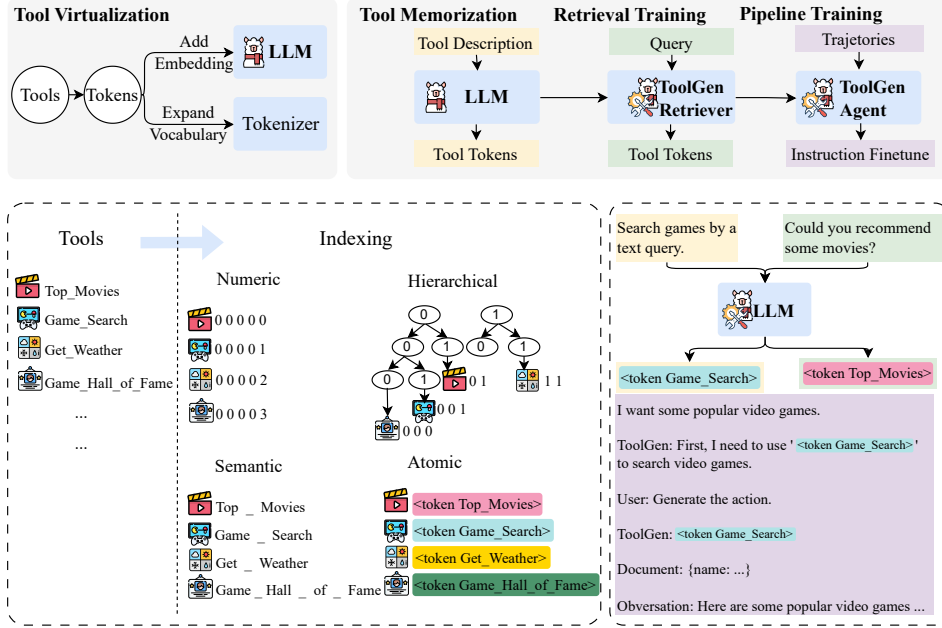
Tool Virtualization

Tools

Tokens

Add Embedding

LLM

Expand Vocabulary

Tokenizer

Tool Memorization

Tool Description

LLM

Tool Tokens

Retrieval Training

Query

ToolGen Retriever

Tool Tokens

Pipeline Training

Trajetories

ToolGen Agent

Instruction Finetune

Tools

Top_Movies

Game_Search

Get_Weather

Game_Hall_of_Fame

...

...

Indexing

Numeric

0 0 0 0 0

0 0 0 0 1

0 0 0 0 2

0 0 0 0 3

Hierarchical

0

1

0

1

0

1

0

1

0 1

1 1

0 0 1

0 0 0

Semantic

Top _ Movies

Game _ Search

Get _ Weather

Game _ Hall _ of _ Fame

Atomic

<token Top_Movies>

<token Game_Search>

<token Get_Weather>

<token Game_Hall_of_Fame>

Search games by a text query.

Could you recommend some movies?

LLM

<token Game_Search>

<token Top_Movies>

I want some popular video games.

ToolGen: First, I need to use ' <token Game_Search> ' to search video games.

User: Generate the action.

ToolGen: <token Game_Search>

Document: {name: ...}

Obversation: Here are some popular video games ...